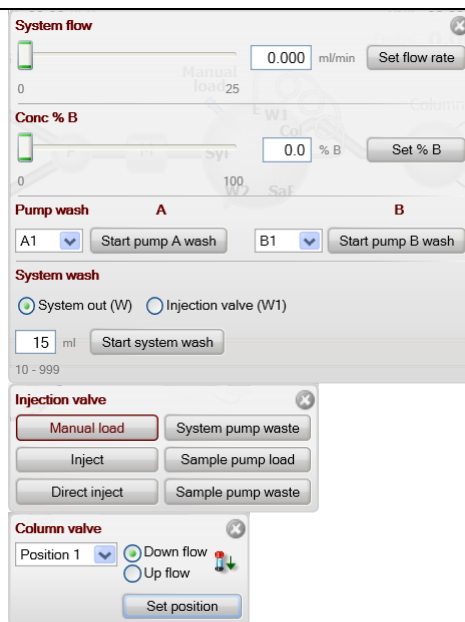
System flow

0 25

0.000 ml/min Set flow rate

Conc % B

0 100

0.0 % B Set % B

Pump wash A B

A1 Start pump A wash B1 Start pump B wash

System wash

System out (W) Injection valve (W1)

15 ml Start system wash

10 - 999

Injection valve

Manual load System pump waste

Inject Sample pump load

Direct inject Sample pump waste

Column valve

Position 1 Down flow Up flow

Set position